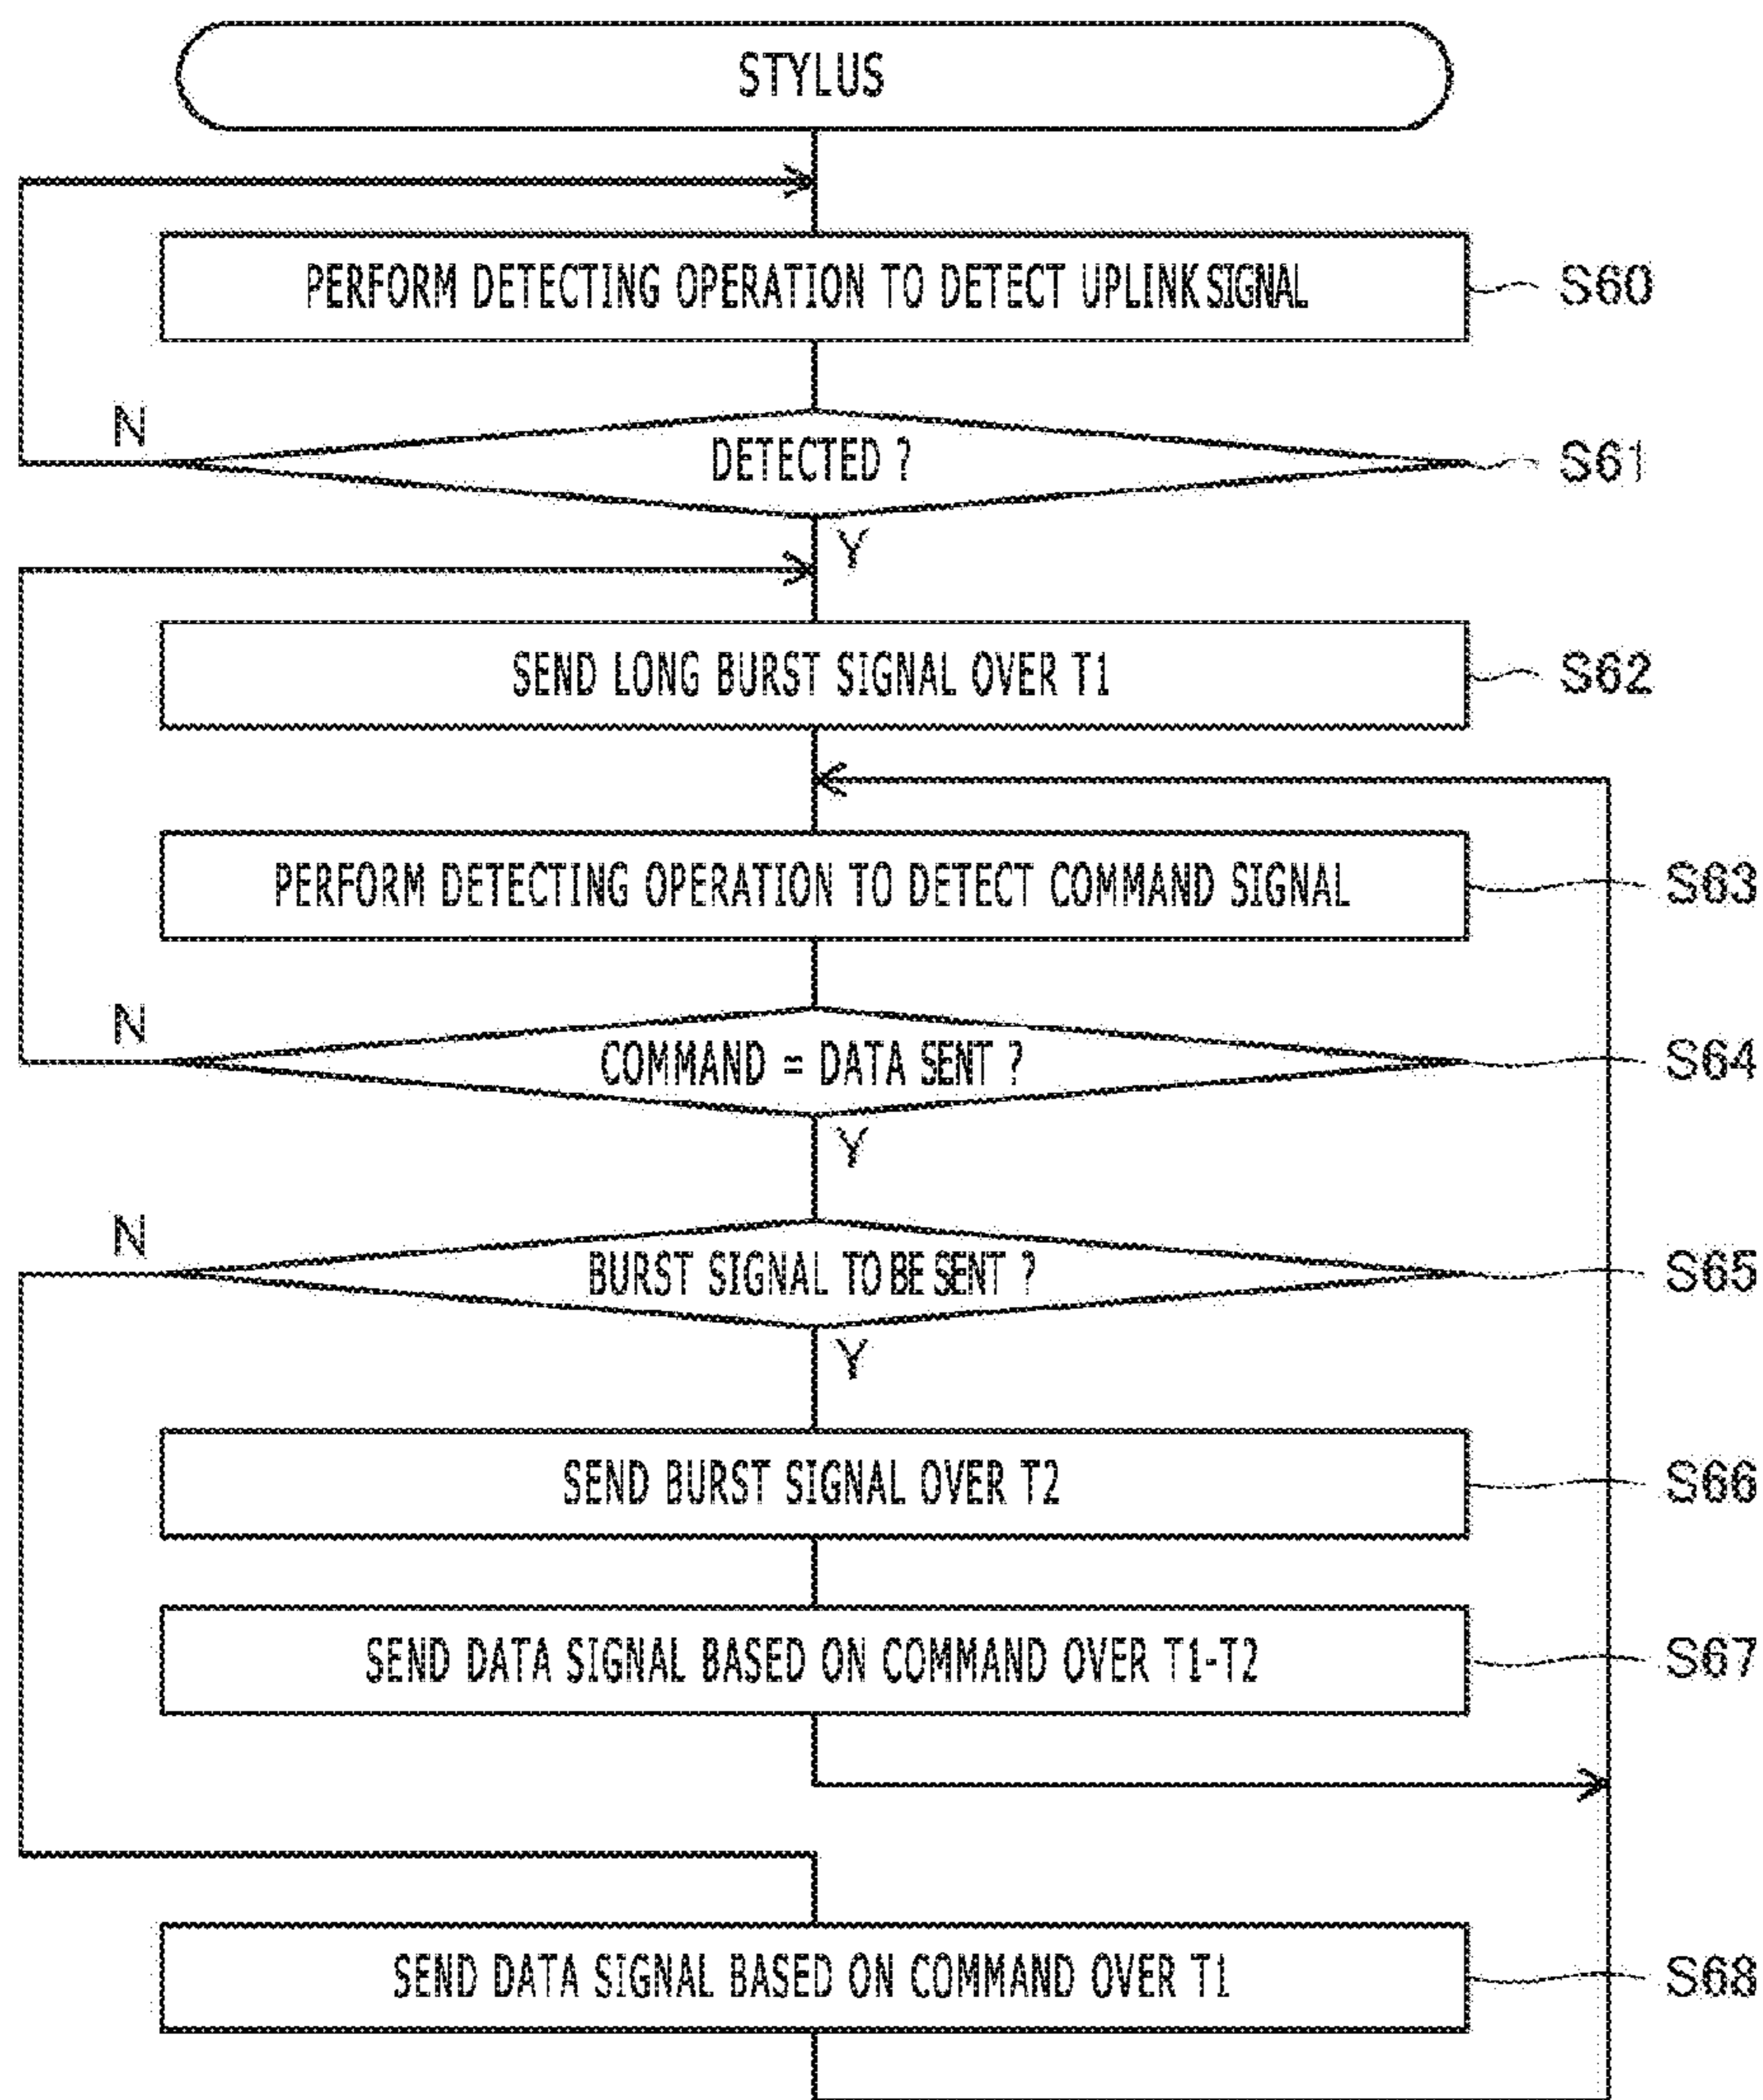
STYLUS

PERFORM DETECTING OPERATION TO DETECT UPLINK SIGNAL

S60

N

DETECTED ?

S61

Y

SEND LONG BURST SIGNAL OVER T1

S62

PERFORM DETECTING OPERATION TO DETECT COMMAND SIGNAL

S63

N

COMMAND = DATA SENT ?

S64

Y

N

BURST SIGNAL TO BE SENT ?

S65

Y

SEND BURST SIGNAL OVER T2

S66

SEND DATA SIGNAL BASED ON COMMAND OVER T1-T2

S67

SEND DATA SIGNAL BASED ON COMMAND OVER T1

S68